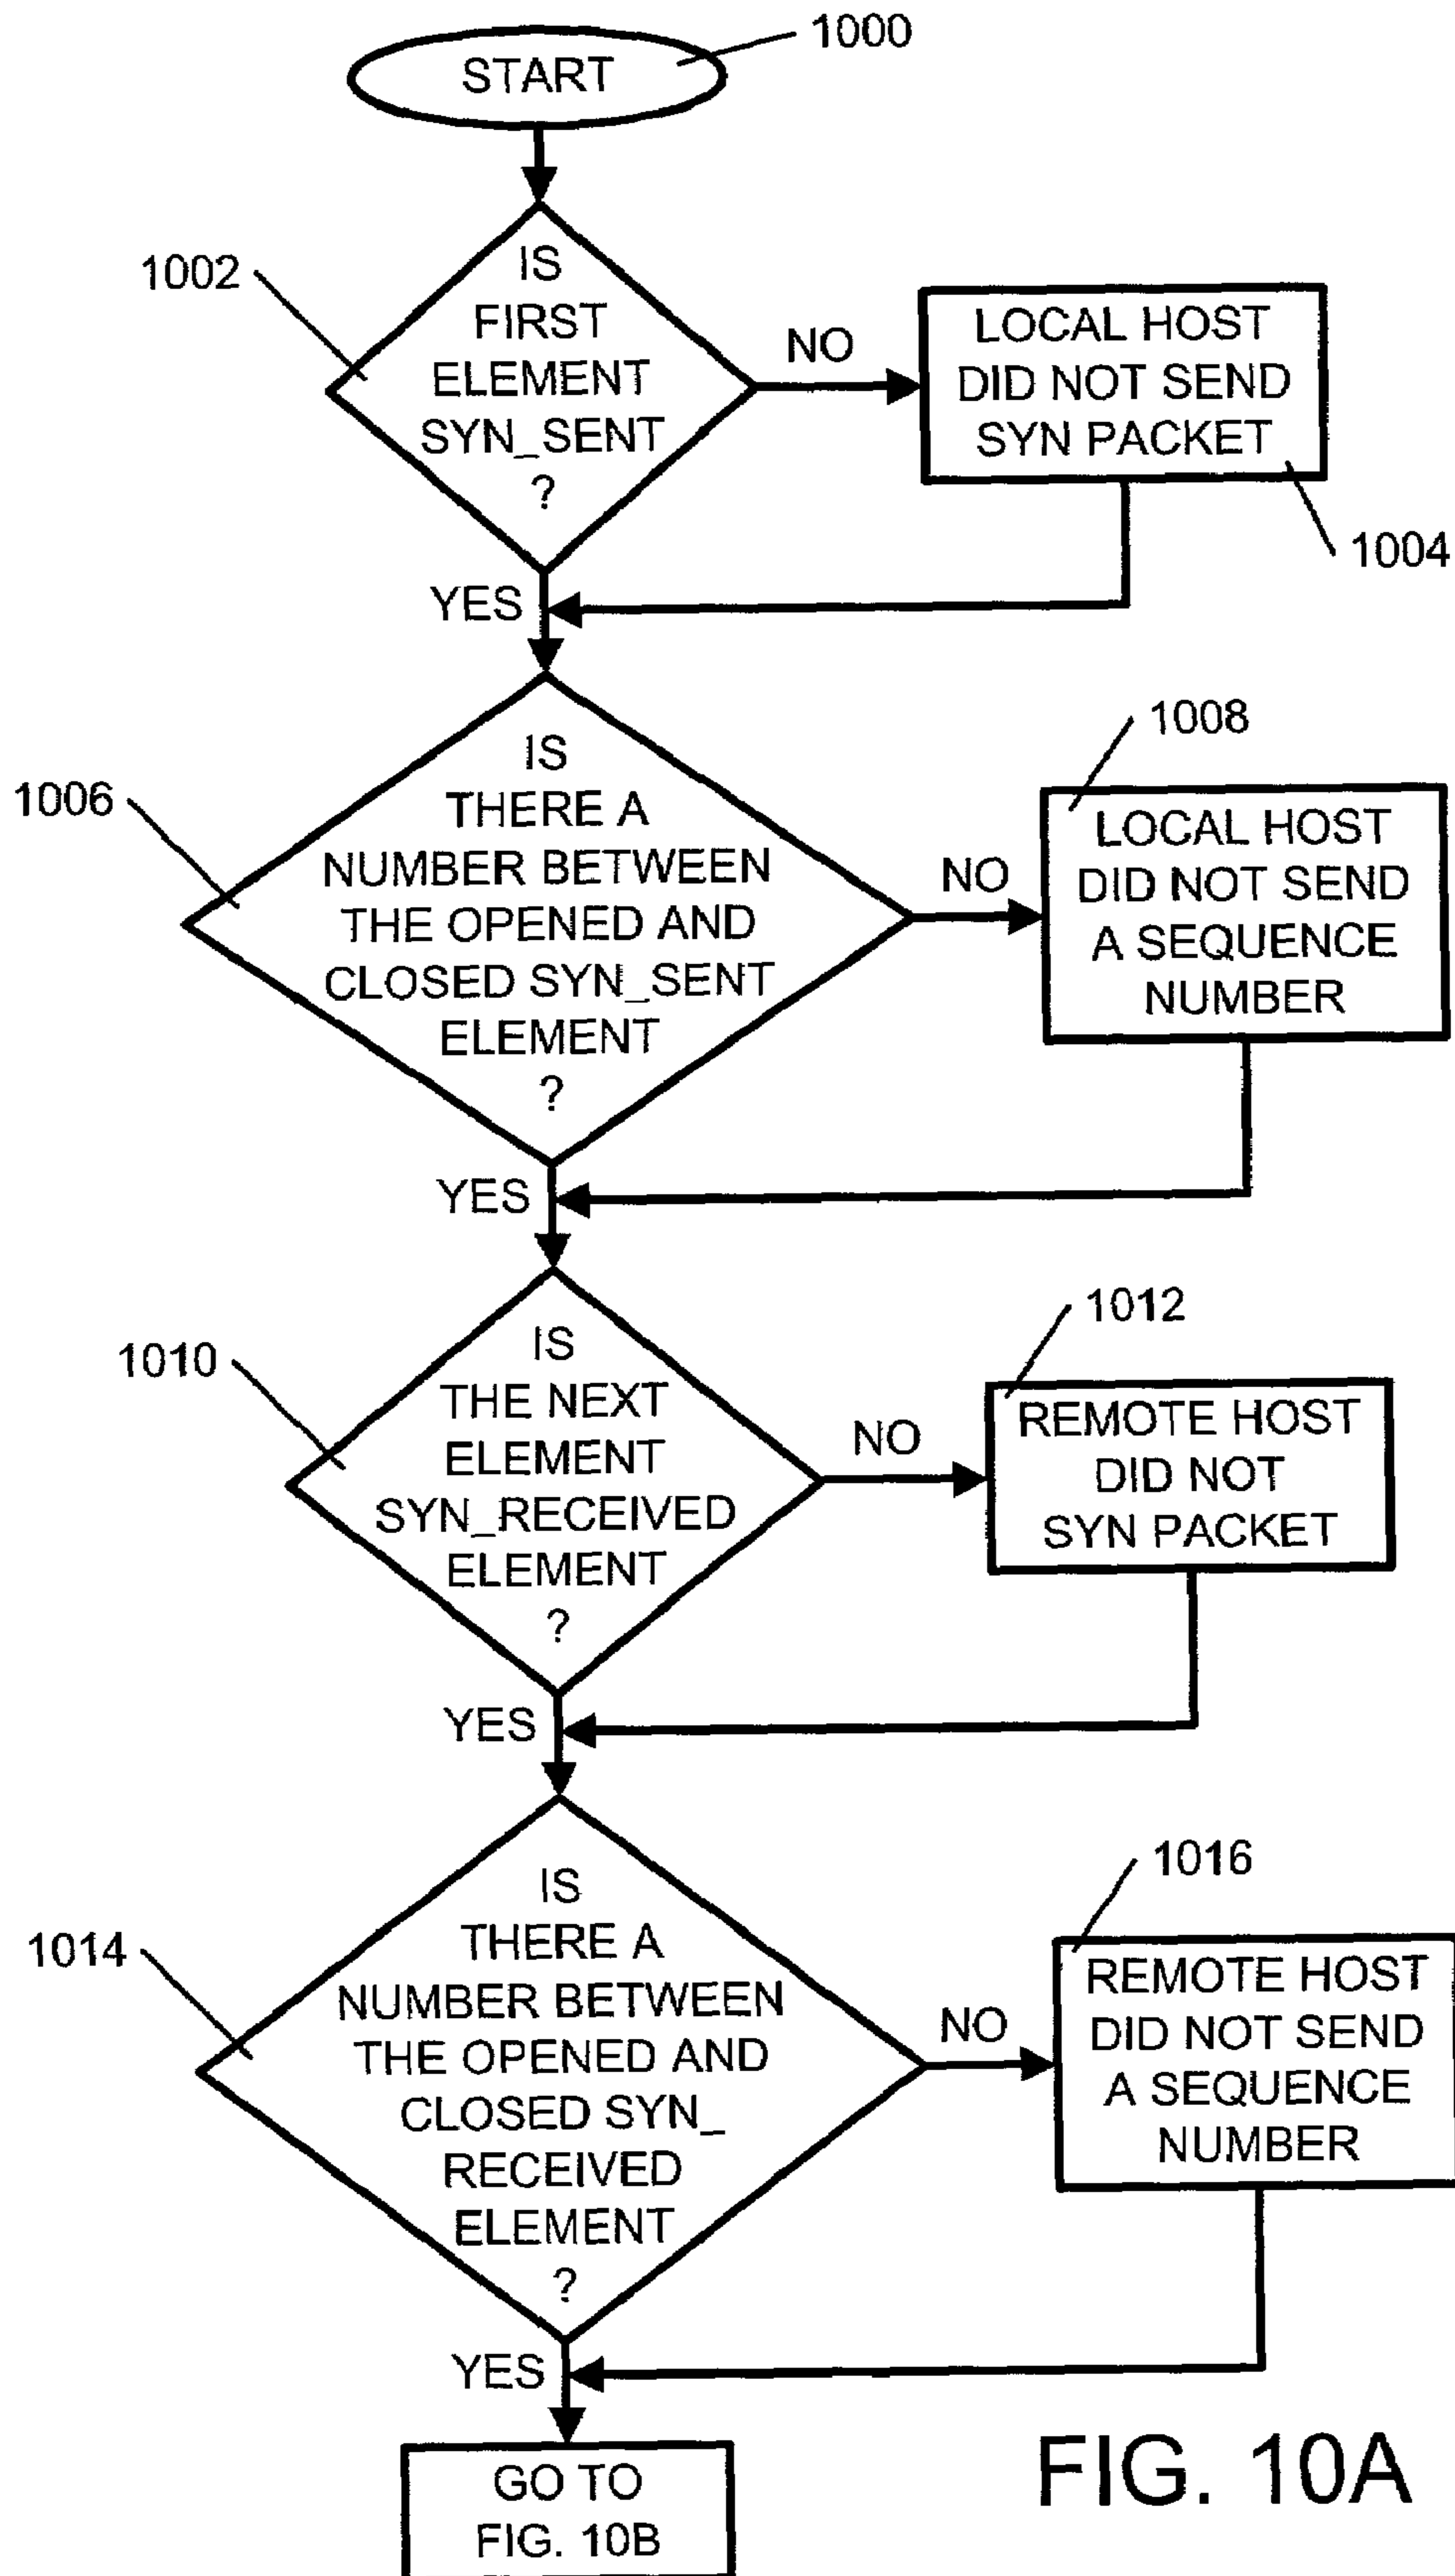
START
1000

1002
IS FIRST ELEMENT SYN_SENT ?
NO
LOCAL HOST DID NOT SEND SYN PACKET
1004
YES

1006
IS THERE A NUMBER BETWEEN THE OPENED AND CLOSED SYN_SENT ELEMENT ?
NO
1008
LOCAL HOST DID NOT SEND A SEQUENCE NUMBER
YES

1010
IS THE NEXT ELEMENT SYN_RECEIVED ELEMENT ?
NO
1012
REMOTE HOST DID NOT SYN PACKET
YES

1014
IS THERE A NUMBER BETWEEN THE OPENED AND CLOSED SYN_ RECEIVED ELEMENT ?
NO
1016
REMOTE HOST DID NOT SEND A SEQUENCE NUMBER
YES

GO TO FIG. 10B

FIG. 10A